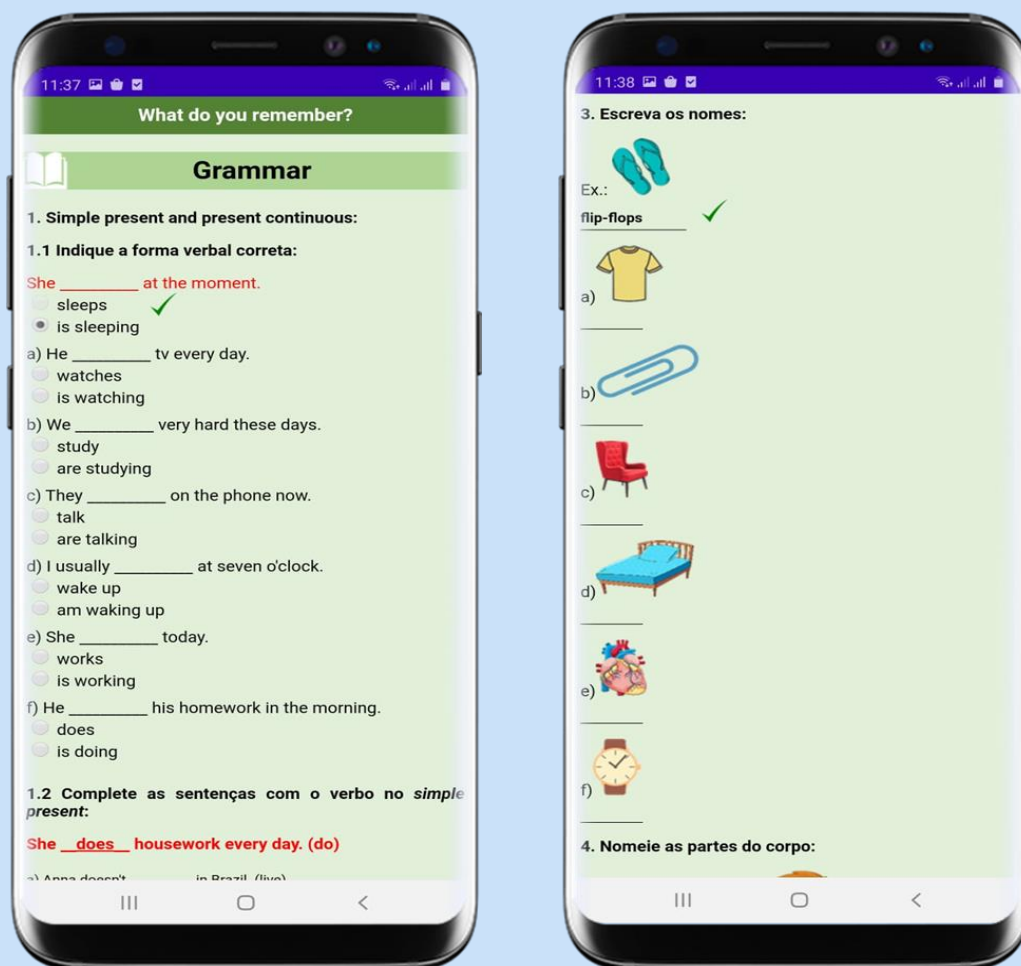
11:37

What do you remember?

Grammar

1. Simple present and present continuous:

1.1 Indique a forma verbal correta:

She _________ at the moment.
sleeps
is sleeping

a) He _________ tv every day.
watches
is watching

b) We _________ very hard these days.
study
are studying

c) They _________ on the phone now.
talk
are talking

d) I usually _________ at seven o'clock.
wake up
am waking up

e) She _________ today.
works
is working

f) He _________ his homework in the morning.
does
is doing

1.2 Complete as sentenças com o verbo no *simple present*:

She __does__ housework every day. (do)

a) Anna doesn't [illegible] in Brazil. (live)

11:38

3. Escreva os nomes:

Ex.:
flip-flops

a) _________

b) _________

c) _________

d) _________

e) _________

f) _________

4. Nomeie as partes do corpo: